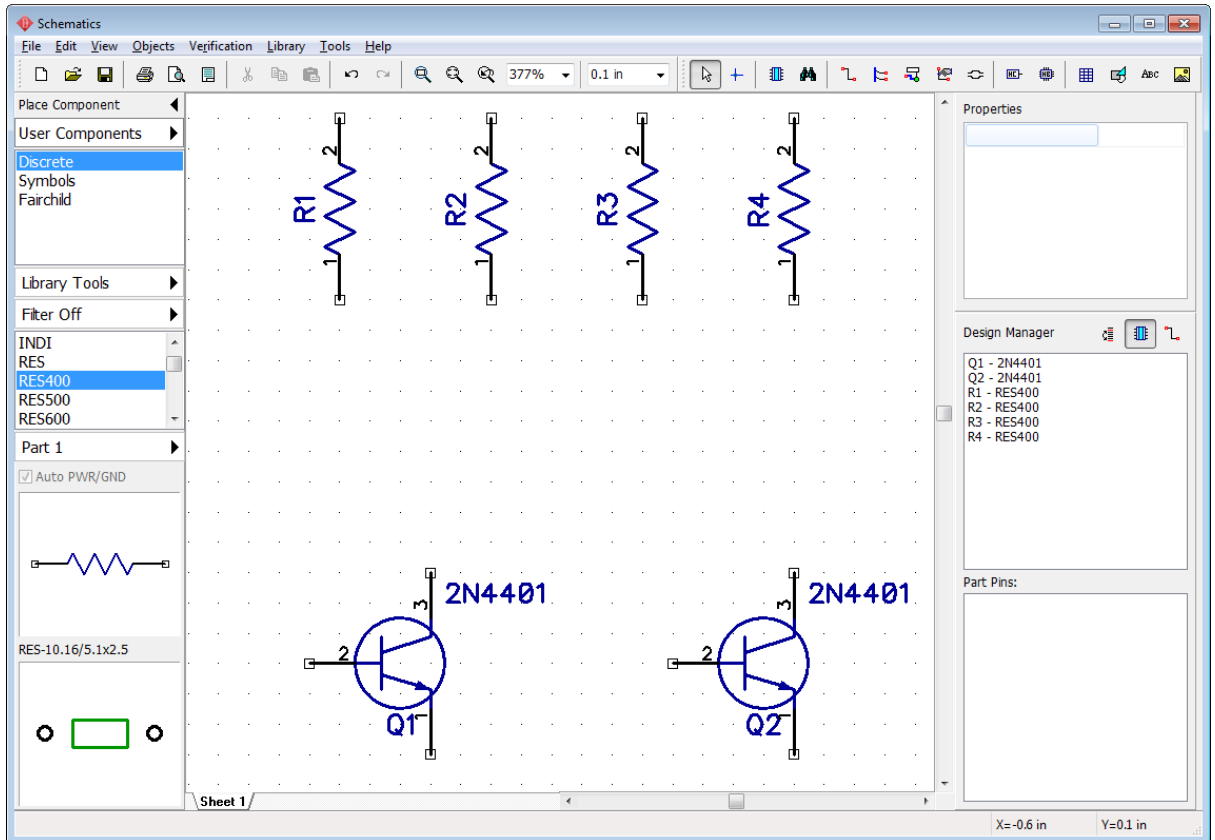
Schematics

File Edit View Objects Verification Library Tools Help

377%
0.1 in

Place Component
User Components
Discrete
Symbols
Fairchild
Library Tools
Filter Off
INDI
RES
RES400
RES500
RES600
Part 1
Auto PWR/GND
RES-10.16/5.1x2.5

R1
2
1
R2
2
1
R3
2
1
R4
2
1

2N4401
3
2
1
Q1

2N4401
3
2
1
Q2

Sheet 1

Properties

Design Manager
Q1 - 2N4401
Q2 - 2N4401
R1 - RES400
R2 - RES400
R3 - RES400
R4 - RES400

Part Pins:

X=-0.6 in
Y=0.1 in